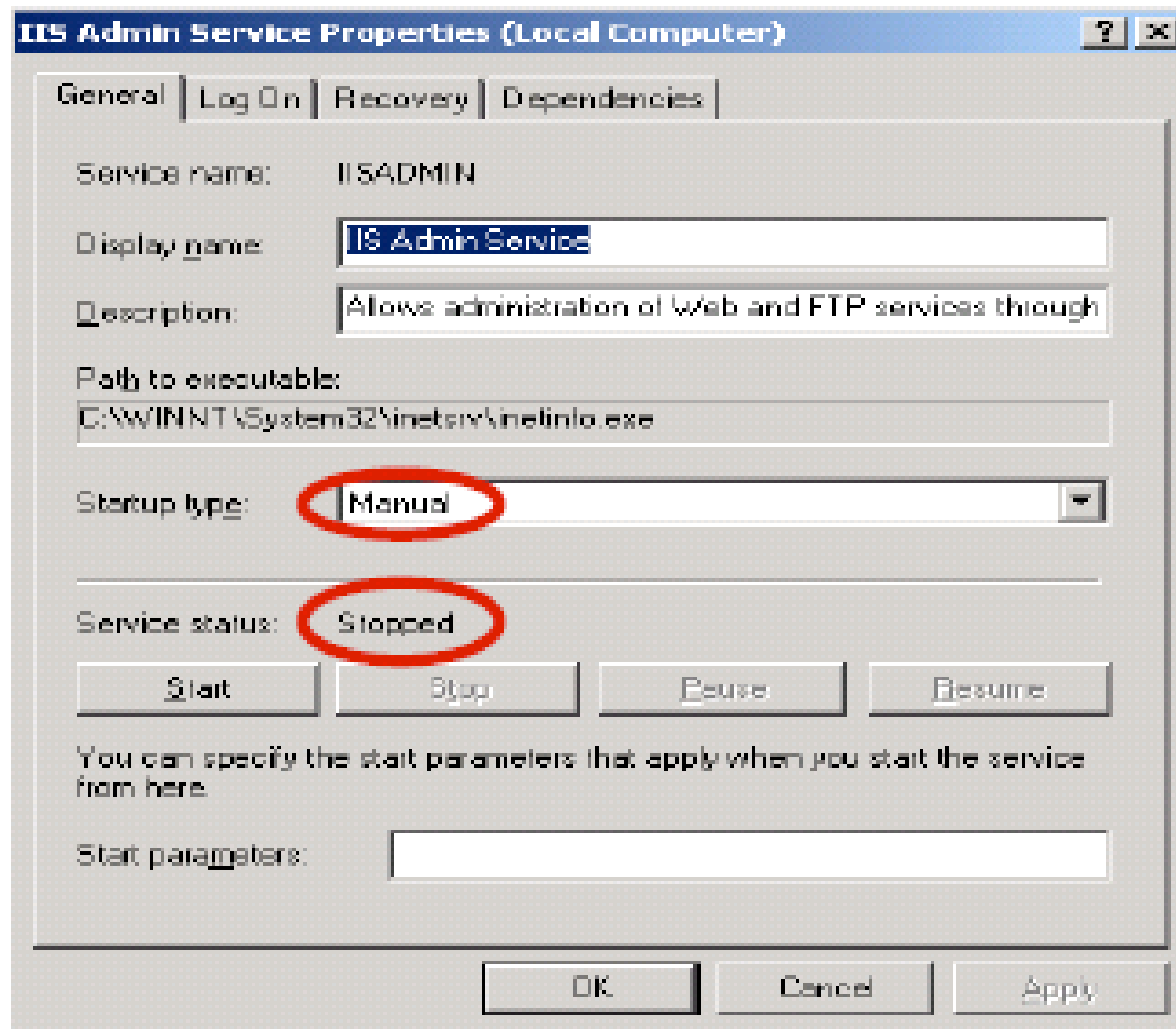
IIS Admin Service Properties (Local Computer)

? X

General | Log On | Recovery | Dependencies

Service name: IISADMIN

Display name: IIS Admin Service

Description: Allows administration of Web and FTP services through

Path to executable:
C:\WINNT\System32\inetsrv\inetinfo.exe

Startup type: Manual

Service status: Stopped

Start Stop Pause Resume

You can specify the start parameters that apply when you start the service from here.

Start parameters:

OK Cancel Apply